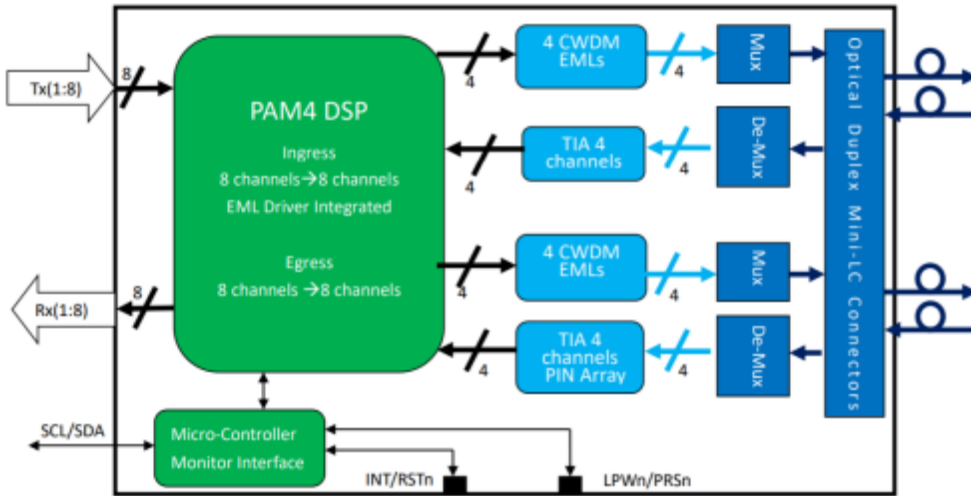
Tx(1:8)
8
PAM4 DSP
Ingress
8 channels→8 channels
EML Driver Integrated
Egress
8 channels →8 channels
Rx(1:8)
8
4
4 CWDM EMLs
4
Mux
TIA 4 channels
4
4
De-Mux
4
4 CWDM EMLs
4
Mux
TIA 4 channels PIN Array
4
4
De-Mux
Optical Duplex Mini-LC Connectors
SCL/SDA
Micro-Controller
Monitor Interface
INT/RSTn
LPWn/PRSn